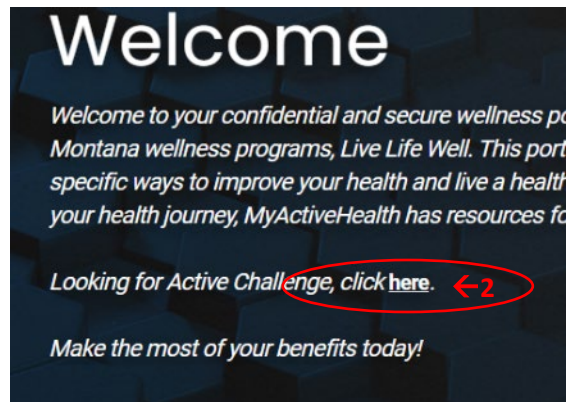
Welcome

Welcome to your confidential and secure wellness po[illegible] Montana wellness programs, Live Life Well. This port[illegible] specific ways to improve your health and live a health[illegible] your health journey, MyActiveHealth has resources fo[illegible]

Looking for Active Challenge, click here. ←2

Make the most of your benefits today!